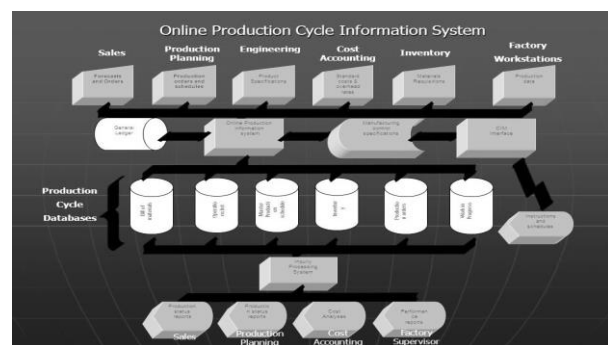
Online Production Cycle Information System

Sales

Production Planning

Engineering

Cost Accounting

Inventory

Factory Workstations

Forecasts and Orders

Production orders and schedules

Product Specifications

Standard costs & overhead rates

Materials Requisitions

Production data

General Ledger

Online Production Information system

Manufacturing control specifications

CIM Interface

Production Cycle Databases

Bill of materials

Operations list

Master Production schedule

Inventory

Production orders

Work in Progress

Instructions and schedules

Report Processing System

Production status reports

Production status reports

Cost Analyses

Performance reports

Sales

Production Planning

Cost Accounting

Factory Supervisor